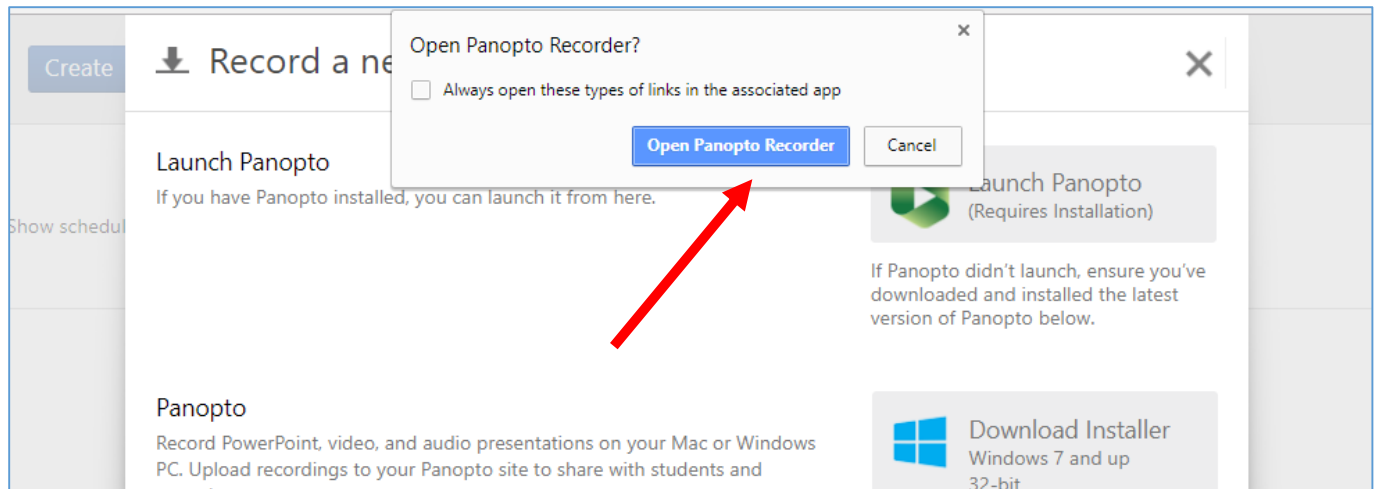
Create

Record a ne

Show schedul

Open Panopto Recorder?

×

Always open these types of links in the associated app

Open Panopto Recorder

Cancel

×

Launch Panopto

If you have Panopto installed, you can launch it from here.

Launch Panopto
(Requires Installation)

If Panopto didn't launch, ensure you've downloaded and installed the latest version of Panopto below.

Panopto

Record PowerPoint, video, and audio presentations on your Mac or Windows PC. Upload recordings to your Panopto site to share with students and

Download Installer
Windows 7 and up
32-bit